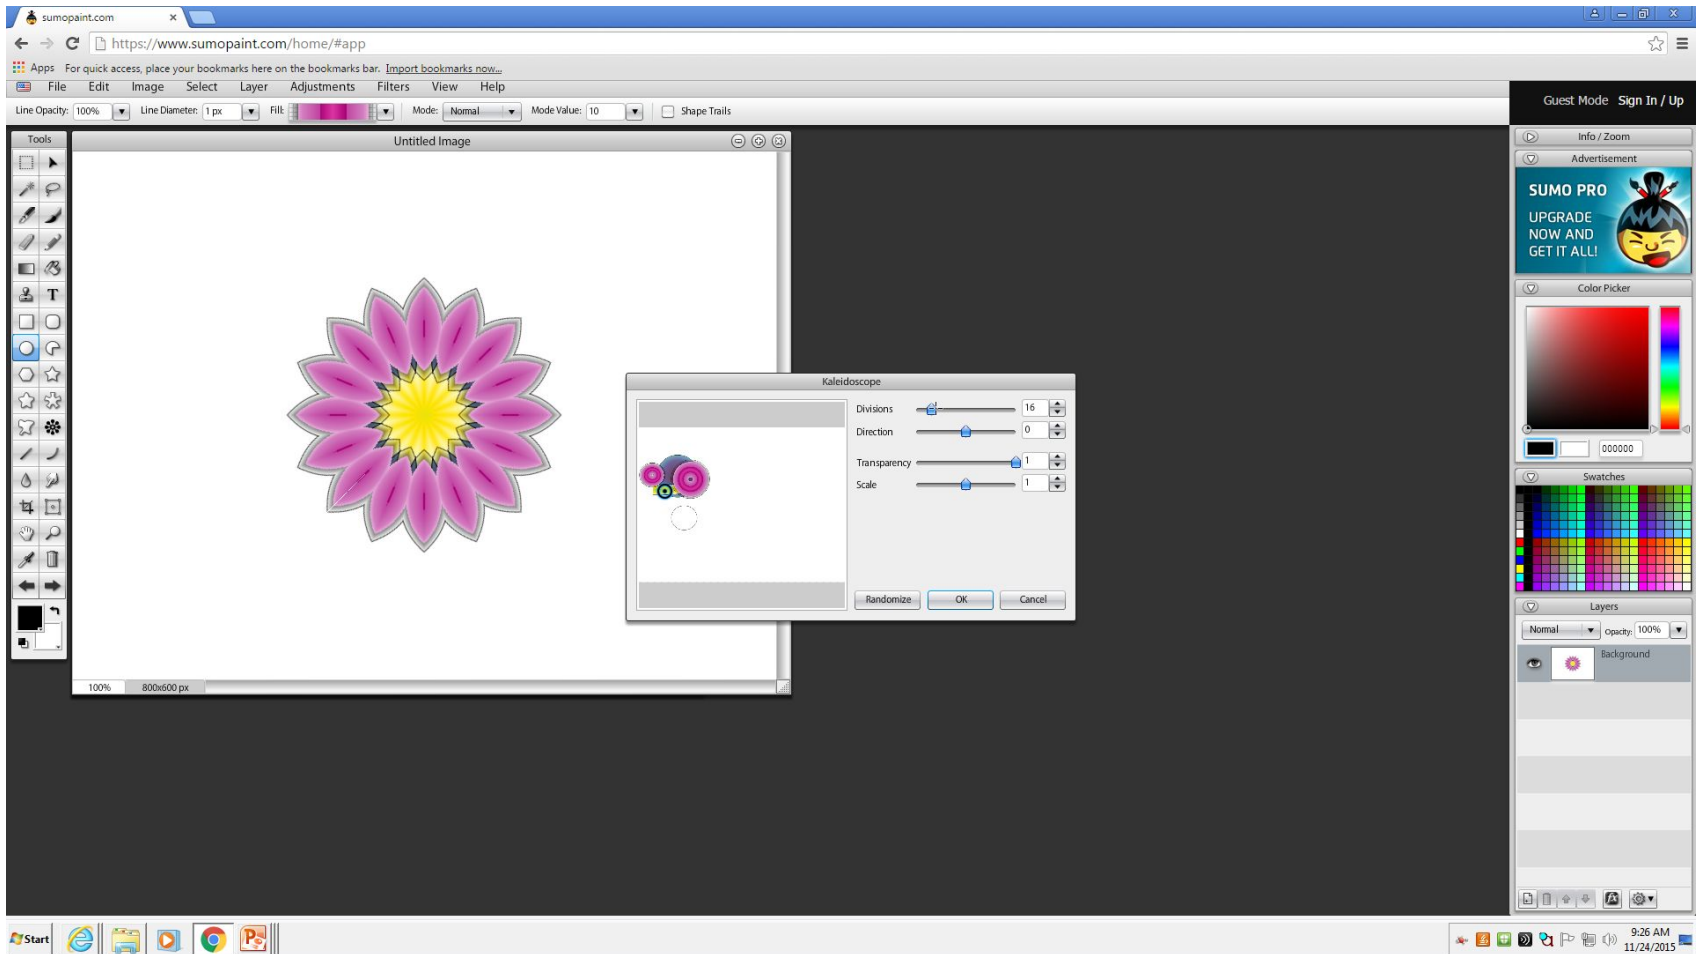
sumopaint.com ×

https://www.sumopaint.com/home/#app

Apps For quick access, place your bookmarks here on the bookmarks bar. Import bookmarks now...

File Edit Image Select Layer Adjustments Filters View Help

Guest Mode Sign In / Up

Line Opacity: 100% Line Diameter: 1 px Fill: Mode: Normal Mode Value: 10 Shape Trails

Tools

Untitled Image

100% 800x600 px

Kaleidoscope

Divisions 16
Direction 0
Transparency 1
Scale 1

Randomize OK Cancel

Info / Zoom

Advertisement

SUMO PRO
UPGRADE NOW AND GET IT ALL!

Color Picker

000000

Swatches

Layers

Normal Opacity: 100%

Background

Start

9:26 AM
11/24/2015